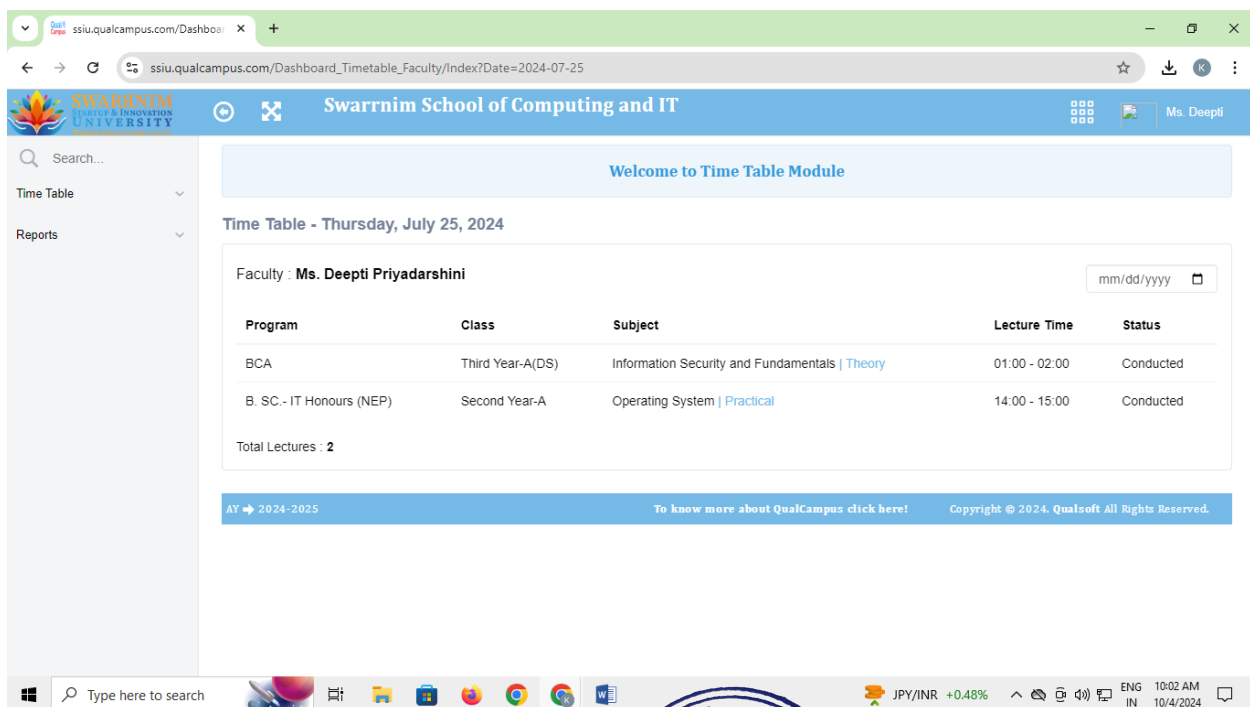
ssiu.qualcampus.com/Dashboa ×

ssiu.qualcampus.com/Dashboard_Timetable_Faculty/Index?Date=2024-07-25

SWARRNIM STARTUP & INNOVATION UNIVERSITY

Swarrnim School of Computing and IT

Ms. Deepti

Search...

Time Table

Reports

Welcome to Time Table Module

Time Table - Thursday, July 25, 2024

Faculty : Ms. Deepti Priyadarshini

mm/dd/yyyy

| Program | Class | Subject | Lecture Time | Status |
|---|---|---|---|---|
| BCA | Third Year-A(DS) | Information Security and Fundamentals \| Theory | 01:00 - 02:00 | Conducted |
| B. SC.- IT Honours (NEP) | Second Year-A | Operating System \| Practical | 14:00 - 15:00 | Conducted |

Total Lectures : 2

AY → 2024-2025

To know more about QualCampus click here!

Copyright © 2024. Qualsoft All Rights Reserved.

Type here to search

JPY/INR +0.48%

ENG IN

10:02 AM 10/4/2024